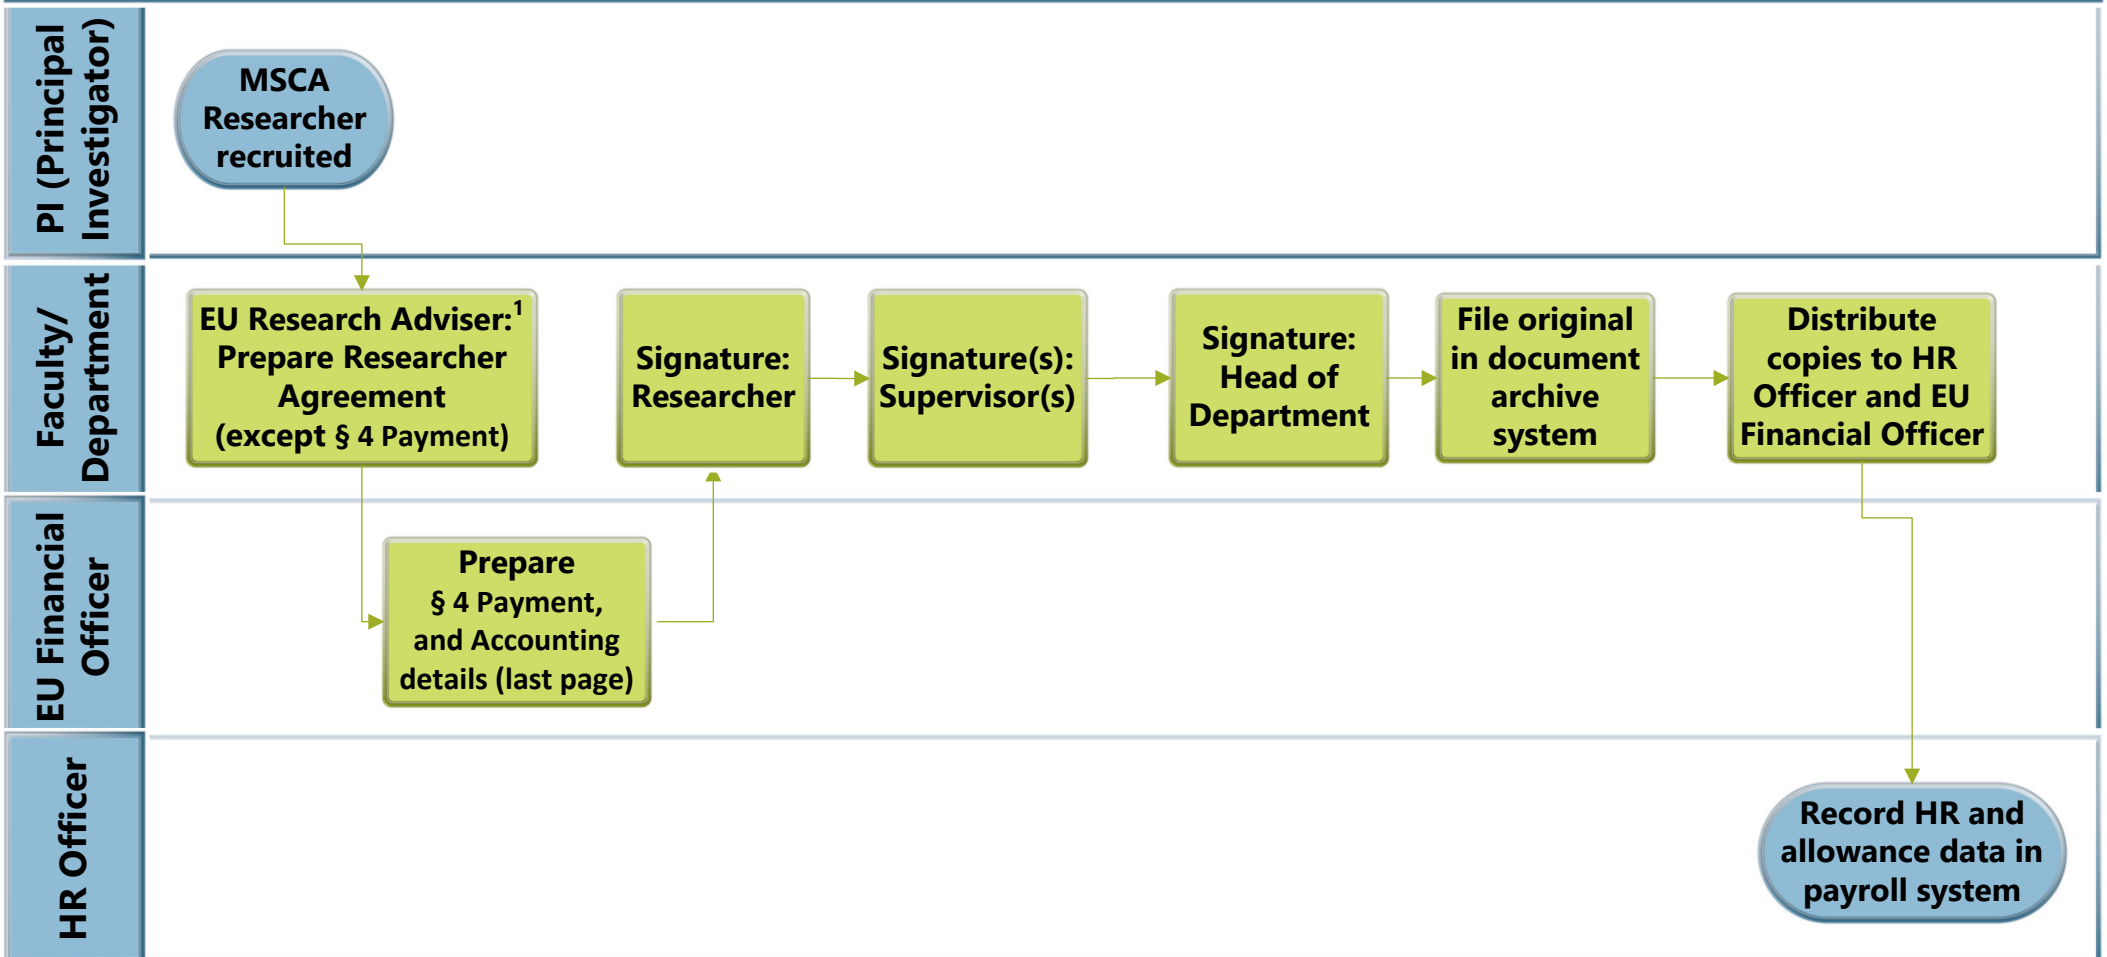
PI (Principal Investigator)

MSCA Researcher recruited

Faculty/ Department

EU Research Adviser:$^1$ Prepare Researcher Agreement (except § 4 Payment)

Signature: Researcher

Signature(s): Supervisor(s)

Signature: Head of Department

File original in document archive system

Distribute copies to HR Officer and EU Financial Officer

EU Financial Officer

Prepare § 4 Payment, and Accounting details (last page)

HR Officer

Record HR and allowance data in payroll system